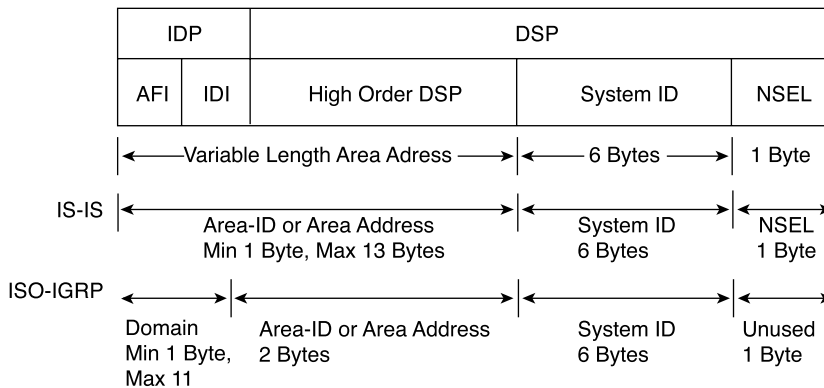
| IDP | | DSP | | |
|---|---|---|---|---|
| AFI | IDI | High Order DSP | System ID | NSEL |

Variable Length Area Adress
6 Bytes
1 Byte

IS-IS
Area-ID or Area Address
Min 1 Byte, Max 13 Bytes
System ID
6 Bytes
NSEL
1 Byte

ISO-IGRP
Domain
Min 1 Byte,
Max 11
Area-ID or Area Address
2 Bytes
System ID
6 Bytes
Unused
1 Byte